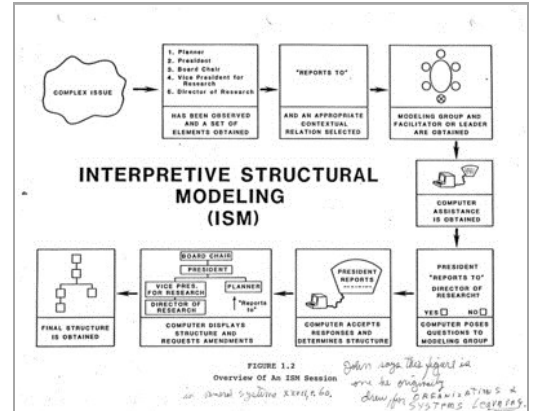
COMPLEX ISSUE

1. Planner
2. President
3. Board Chair
4. Vice President for Research
5. Director of Research

HAS BEEN OBSERVED AND A SET OF ELEMENTS OBTAINED

"REPORTS TO"

AND AN APPROPRIATE CONTEXTUAL RELATION SELECTED

MODELING GROUP AND FACILITATOR OR LEADER ARE OBTAINED

INTERPRETIVE STRUCTURAL MODELING (ISM)

COMPUTER ASSISTANCE IS OBTAINED

PRESIDENT "REPORTS TO" DIRECTOR OF RESEARCH?

YES NO

COMPUTER POSES QUESTIONS TO MODELING GROUP

PRESIDENT REPORTS

COMPUTER ACCEPTS RESPONSES AND DETERMINES STRUCTURE

BOARD CHAIR
PRESIDENT
VICE PRES. FOR RESEARCH
PLANNER
DIRECTOR OF RESEARCH
"Reports to"

COMPUTER DISPLAYS STRUCTURE AND REQUESTS AMENDMENTS

FINAL STRUCTURE IS OBTAINED

FIGURE 1.2
Overview Of An ISM Session

in Annual Systems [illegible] 60,

John says this figure is one he originally drew for ORGANIZATIONS & SYSTEMS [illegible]